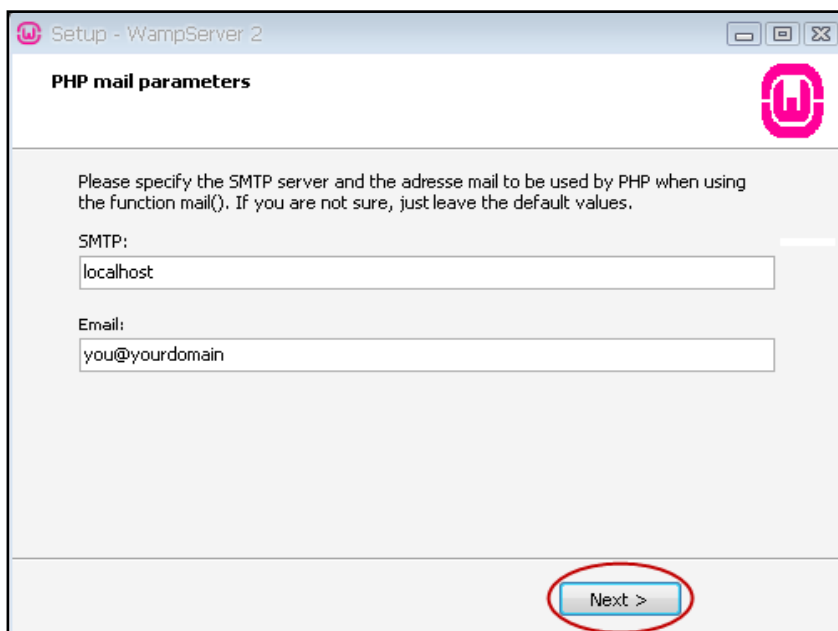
Setup - WampServer 2

PHP mail parameters

Please specify the SMTP server and the adresse mail to be used by PHP when using the function mail(). If you are not sure, just leave the default values.

SMTP:

localhost

Email:

you@yourdomain

Next >